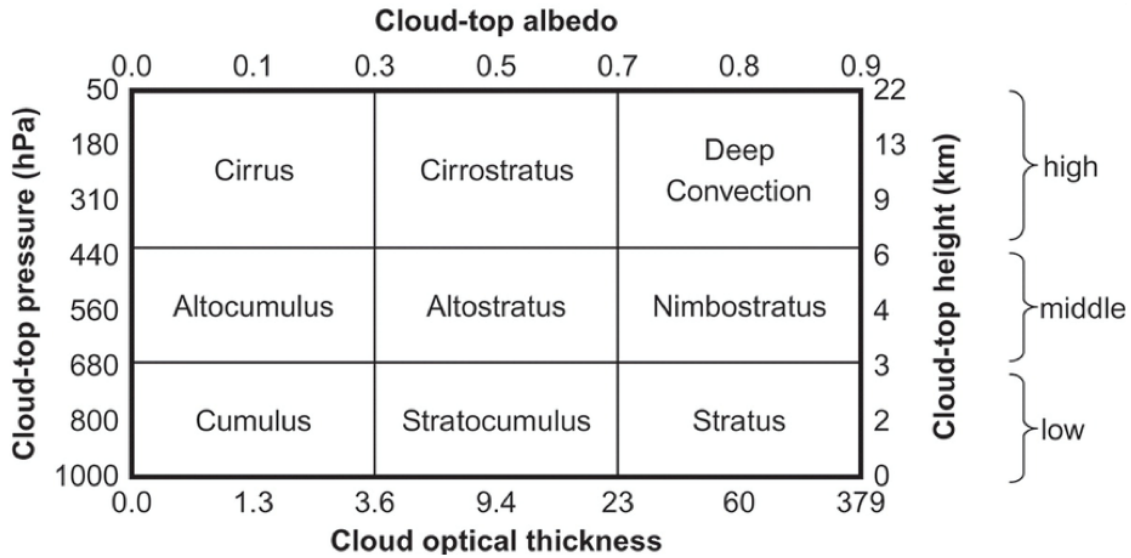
Cloud-top albedo

0.0 0.1 0.3 0.5 0.7 0.8 0.9

Cloud-top pressure (hPa)

50
180
310
440
560
680
800
1000

| Cirrus | Cirrostratus | Deep Convection |
|---|---|---|
| Altocumulus | Altostratus | Nimbostratus |
| Cumulus | Stratocumulus | Stratus |

Cloud-top height (km)

22
13
9
6
4
3
2
0

high
middle
low

0.0 1.3 3.6 9.4 23 60 379

Cloud optical thickness